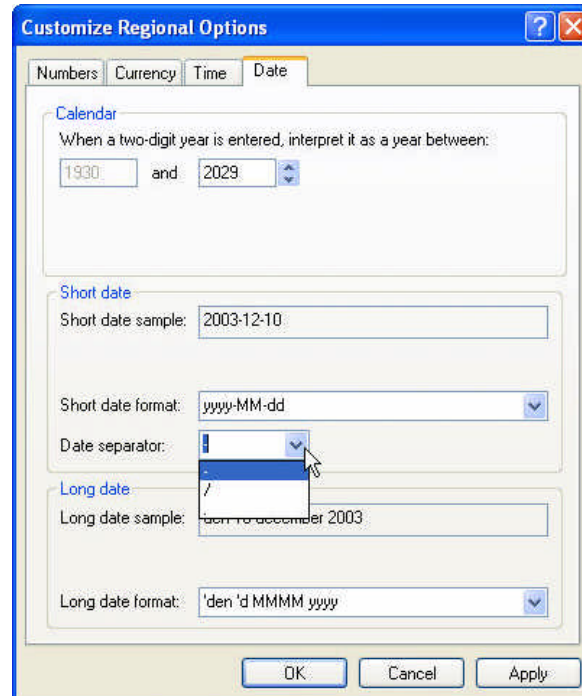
Customize Regional Options

?

Numbers | Currency | Time | Date

Calendar

When a two-digit year is entered, interpret it as a year between:

1930 and 2029

Short date

Short date sample: 2003-12-10

Short date format: yyyy-MM-dd

Date separator: -

-

/

Long date

Long date sample: den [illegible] december 2003

Long date format: 'den 'd MMMM yyyy

OK | Cancel | Apply